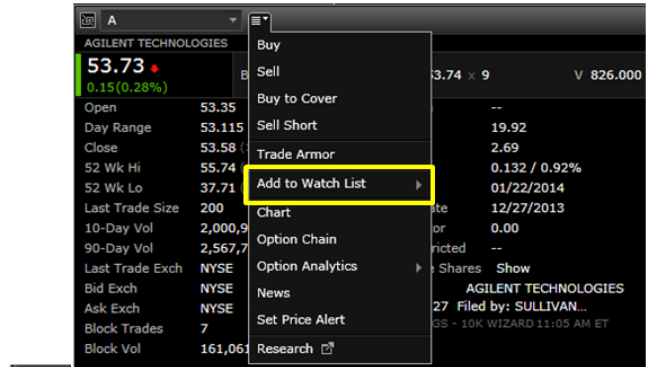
A

AGILENT TECHNOLOGIES

53.73

0.15(0.28%)

B

53.74 x 9

V 826.000

| Open | 53.35 |
|---|---|
| Day Range | 53.115 |
| Close | 53.58 |
| 52 Wk Hi | 55.74 |
| 52 Wk Lo | 37.71 |
| Last Trade Size | 200 |
| 10-Day Vol | 2,000,9 |
| 90-Day Vol | 2,567,7 |
| Last Trade Exch | NYSE |
| Bid Exch | NYSE |
| Ask Exch | NYSE |
| Block Trades | 7 |
| Block Vol | 161,061 |

--
19.92
2.69
0.132 / 0.92%
01/22/2014
ate 12/27/2013
or 0.00
ricted --
e Shares Show
AGILENT TECHNOLOGIES
27 Filed by: SULLIVAN...
GS - 10K WIZARD 11:05 AM ET

Buy
Sell
Buy to Cover
Sell Short
Trade Armor
Add to Watch List
Chart
Option Chain
Option Analytics
News
Set Price Alert
Research